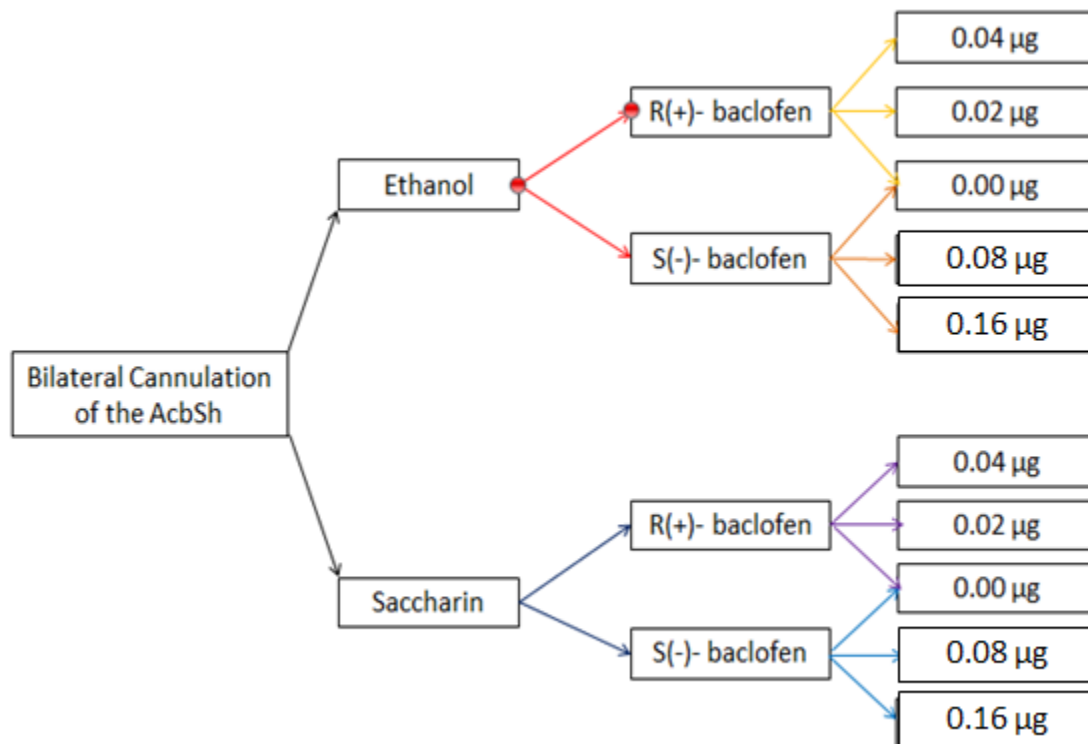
Bilateral Cannulation of the AcbSh

Ethanol

R(+)- baclofen

0.04 µg

0.02 µg

0.00 µg

S(-)- baclofen

0.08 µg

0.16 µg

Saccharin

R(+)- baclofen

0.04 µg

0.02 µg

0.00 µg

S(-)- baclofen

0.08 µg

0.16 µg